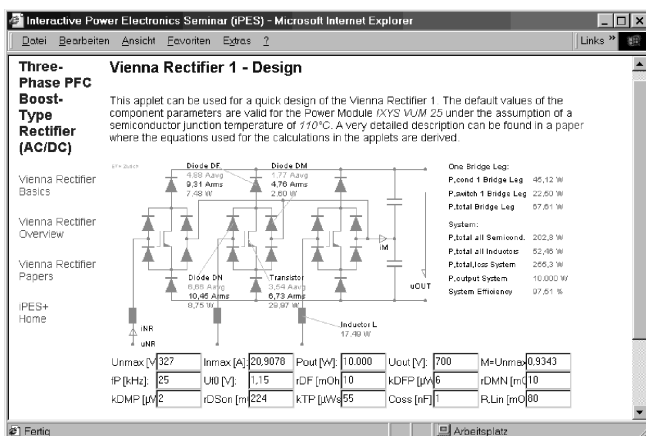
Interactive Power Electronics Seminar (iPES) - Microsoft Internet Explorer

Datei Bearbeiten Ansicht Favoriten Extras ?

Links »

Three-Phase PFC Boost-Type Rectifier (AC/DC)

Vienna Rectifier Basics

Vienna Rectifier Overview

Vienna Rectifier Papers

iPES+ Home

Vienna Rectifier 1 - Design

This applet can be used for a quick design of the Vienna Rectifier 1. The default values of the component parameters are valid for the Power Module IXYS VUM 25 under the assumption of a semiconductor junction temperature of 110°C. A very detailed description can be found in a paper where the equations used for the calculations in the applets are derived.

Diode DF
4,88 Aavg
9,31 Arms
7,48 W

Diode DM
1,77 Aavg
4,76 Arms
2,60 W

Diode DN
6,65 Aavg
10,45 Arms
8,75 W

Transistor
3,54 Aavg
6,73 Arms
29,97 W

Inductor L
17,49 W

iNR
uNR
iM
uOUT

One Bridge Leg:
| | |
|---|---|
| P,cond 1 Bridge Leg | 45,12 W |
| P,switch 1 Bridge Leg | 22,50 W |
| P,total Bridge Leg | 67,61 W |

System:
| | |
|---|---|
| P,total all Semicond. | 202,8 W |
| P,total all Inductors | 52,46 W |
| P,total,loss System | 255,3 W |
| P,output System | 10.000 W |
| System Efficiency | 97,51 % |

| | | | | |
|---|---|---|---|---|
| Unmax [V] 327 | Inmax [A] 20,9078 | Pout [W] 10.000 | Uout [V] 700 | M=Unmax 0,9343 |
| fP [kHz] 25 | Ut0 [V] 1,15 | rDF [mOh] 10 | kDFP [µW] 6 | rDMN [mO] 10 |
| kDMP [µW] 2 | rDScn [m] 224 | kTP [µWs] 55 | Coss [nF] 1 | R,Lin [mO] 80 |

Fertig

Arbeitsplatz